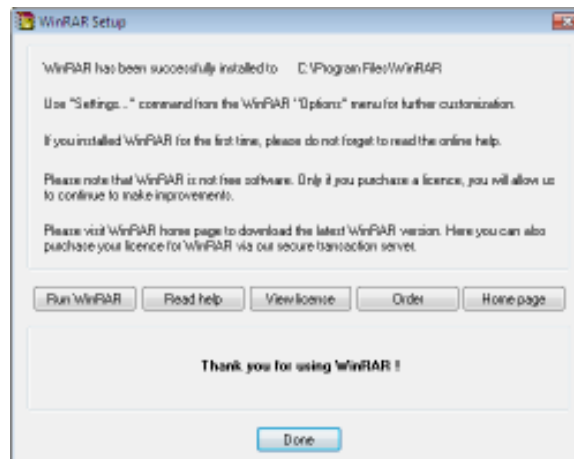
WinRAR Setup

WinRAR has been successfully installed to C:\Program Files\WinRAR

Use "Settings..." command from the WinRAR "Options" menu for further customization.

If you installed WinRAR for the first time, please do not forget to read the online help.

Please note that WinRAR is not free software. Only if you purchase a licence, you will allow us to continue to make improvements.

Please visit WinRAR home page to download the latest WinRAR version. Here you can also purchase your licence for WinRAR via our secure transaction server.

Run WinRAR | Read help | View license | Order | Home page

Thank you for using WinRAR !

Done